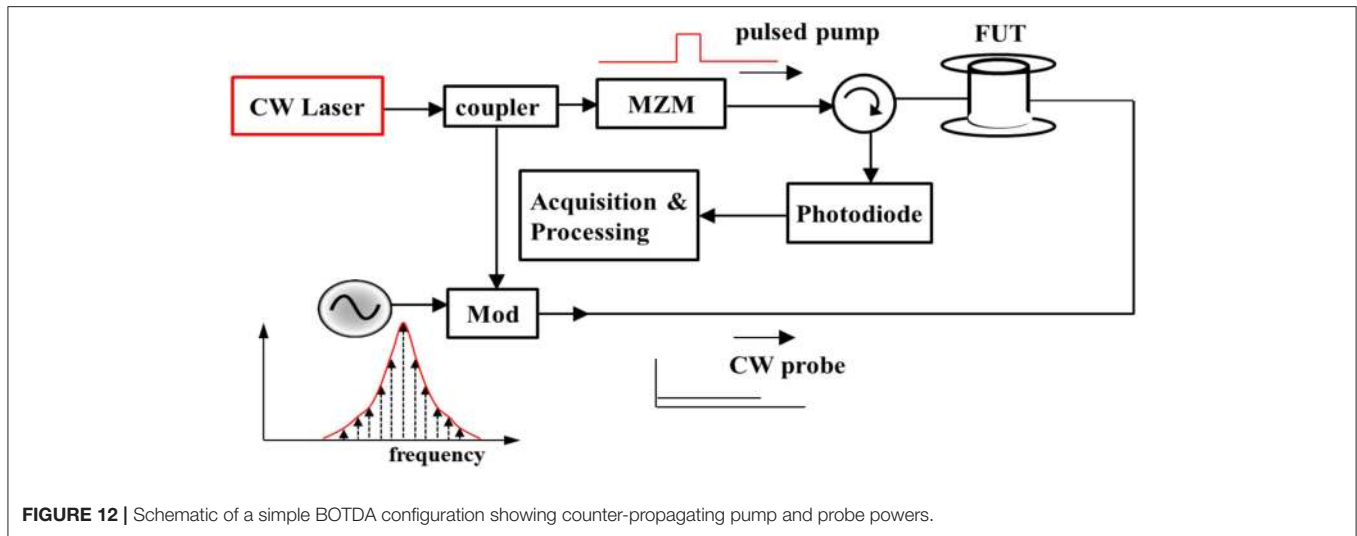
pulsed pump

FUT

CW Laser

coupler

MZM

Acquisition & Processing

Photodiode

Mod

CW probe

frequency

**FIGURE 12 |** Schematic of a simple BOTDA configuration showing counter-propagating pump and probe powers.